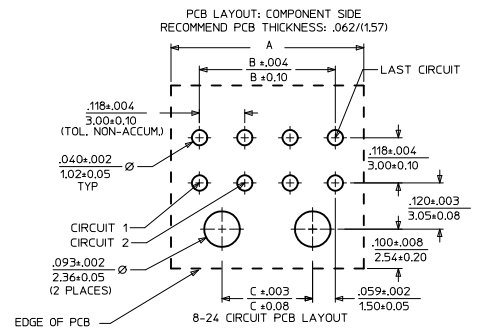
PCB LAYOUT: COMPONENT SIDE
RECOMMEND PCB THICKNESS: .062/(1.57)

A

B ±.004
B ±0.10

LAST CIRCUIT

.118±.004
3.00±0.10
(TOL. NON-ACCUM.)

.040±.002
1.02±0.05
TYP
Ø

.118±.004
3.00±0.10

.120±.003
3.05±0.08

CIRCUIT 1
CIRCUIT 2

.093±.002
2.36±0.05
(2 PLACES)
Ø

.100±.008
2.54±0.20

C ±.003
C ±0.08

.059±.002
1.50±0.05

EDGE OF PCB

8-24 CIRCUIT PCB LAYOUT